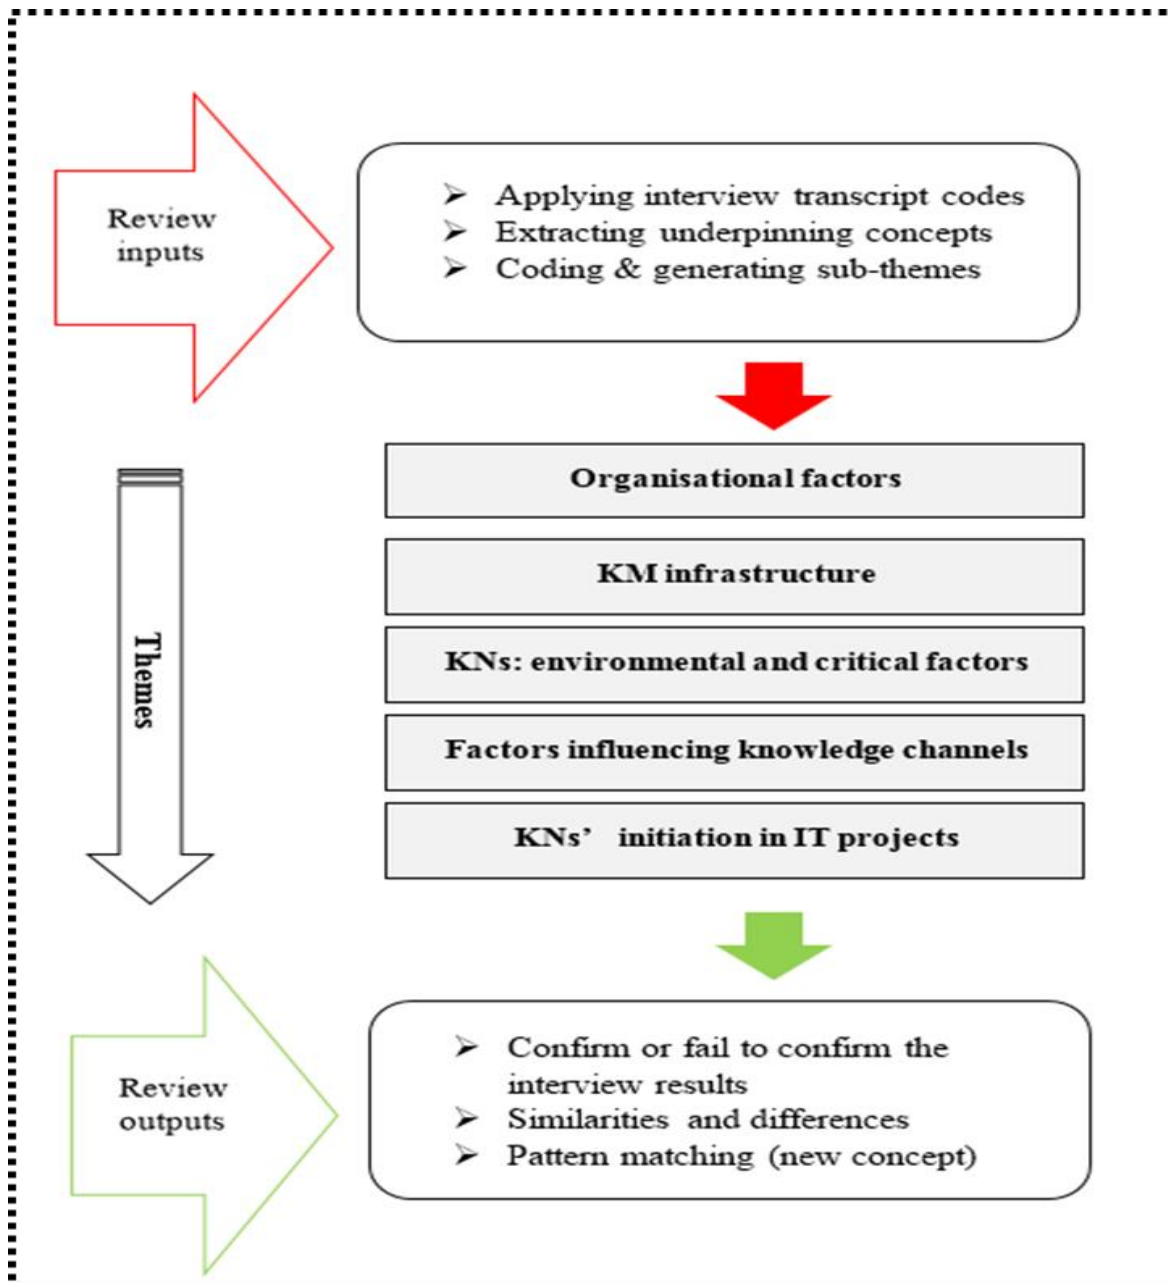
Review inputs

➢ Applying interview transcript codes
➢ Extracting underpinning concepts
➢ Coding & generating sub-themes

Themes

Organisational factors

KM infrastructure

KNs: environmental and critical factors

Factors influencing knowledge channels

KNs' initiation in IT projects

Review outputs

➢ Confirm or fail to confirm the interview results
➢ Similarities and differences
➢ Pattern matching (new concept)